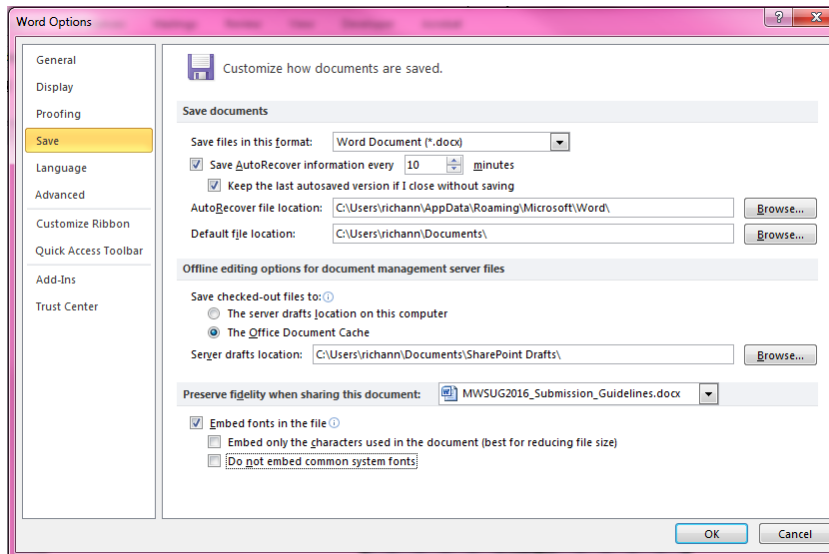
Word Options

?

General
Display
Proofing
Save
Language
Advanced
Customize Ribbon
Quick Access Toolbar
Add-Ins
Trust Center

Customize how documents are saved.

Save documents

Save files in this format: Word Document (*.docx)

Save AutoRecover information every 10 minutes

Keep the last autosaved version if I close without saving

AutoRecover file location: C:\Users\richann\AppData\Roaming\Microsoft\Word\ Browse...

Default file location: C:\Users\richann\Documents\ Browse...

Offline editing options for document management server files

Save checked-out files to:

The server drafts location on this computer

The Office Document Cache

Server drafts location: C:\Users\richann\Documents\SharePoint Drafts\ Browse...

Preserve fidelity when sharing this document: MWSUG2016_Submission_Guidelines.docx

Embed fonts in the file

Embed only the characters used in the document (best for reducing file size)

Do not embed common system fonts

OK Cancel